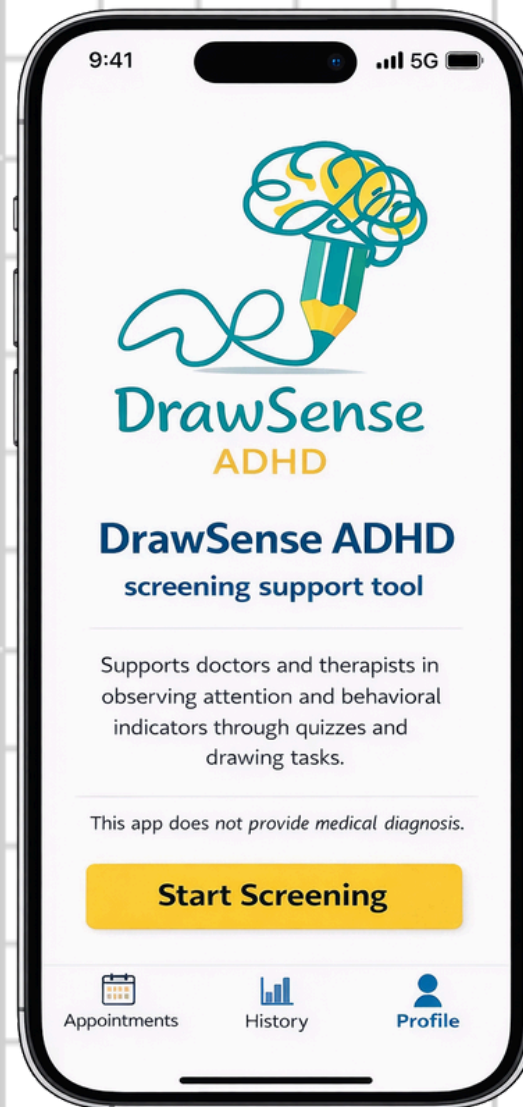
9:41

5G

DrawSense
ADHD

DrawSense ADHD
screening support tool

Supports doctors and therapists in observing attention and behavioral indicators through quizzes and drawing tasks.

This app does not provide medical diagnosis.

Start Screening

Appointments History Profile